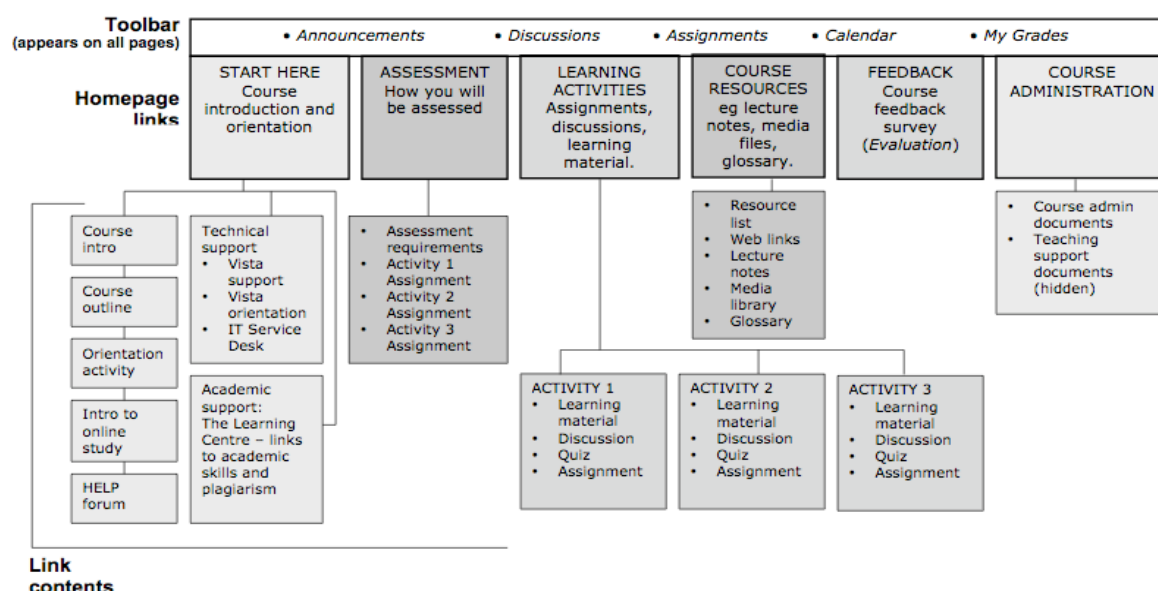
Toolbar
(appears on all pages)

• Announcements • Discussions • Assignments • Calendar • My Grades

Homepage links

START HERE
Course introduction and orientation

ASSESSMENT
How you will be assessed

LEARNING ACTIVITIES
Assignments, discussions, learning material.

COURSE RESOURCES
eg lecture notes, media files, glossary.

FEEDBACK
Course feedback survey (Evaluation)

COURSE ADMINISTRATION

Course intro

Course outline

Orientation activity

Intro to online study

HELP forum

Technical support
• Vista support
• Vista orientation
• IT Service Desk

Academic support: The Learning Centre – links to academic skills and plagiarism

• Assessment requirements
• Activity 1 Assignment
• Activity 2 Assignment
• Activity 3 Assignment

• Resource list
• Web links
• Lecture notes
• Media library
• Glossary

• Course admin documents
• Teaching support documents (hidden)

ACTIVITY 1
• Learning material
• Discussion
• Quiz
• Assignment

ACTIVITY 2
• Learning material
• Discussion
• Quiz
• Assignment

ACTIVITY 3
• Learning material
• Discussion
• Quiz
• Assignment

Link contents